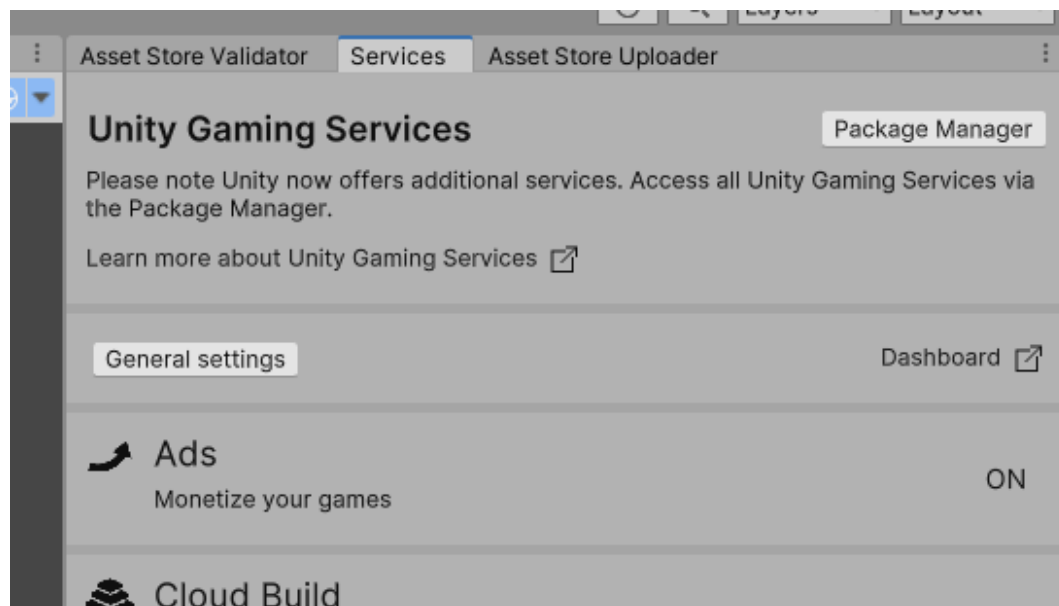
Layers Layout

Asset Store Validator Services Asset Store Uploader

Unity Gaming Services

Package Manager

Please note Unity now offers additional services. Access all Unity Gaming Services via the Package Manager.

Learn more about Unity Gaming Services

General settings

Dashboard

Ads

Monetize your games

ON

Cloud Build